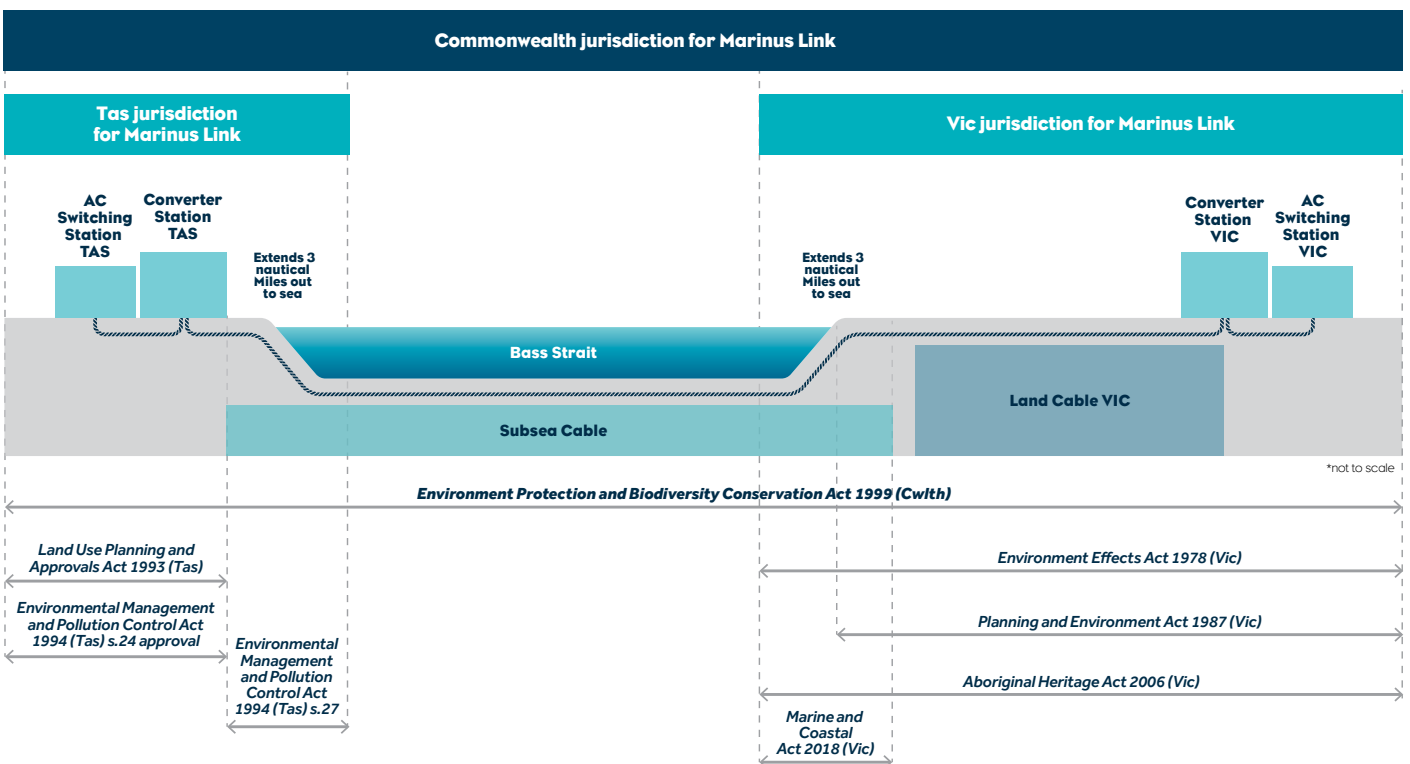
Commonwealth jurisdiction for Marinus Link

Tas jurisdiction for Marinus Link

Vic jurisdiction for Marinus Link

AC Switching Station TAS

Converter Station TAS

Extends 3 nautical Miles out to sea

Extends 3 nautical Miles out to sea

Converter Station VIC

AC Switching Station VIC

Bass Strait

Subsea Cable

Land Cable VIC

*not to scale

Environment Protection and Biodiversity Conservation Act 1999 (Cwlth)

Land Use Planning and Approvals Act 1993 (Tas)

Environmental Management and Pollution Control Act 1994 (Tas) s.24 approval

Environmental Management and Pollution Control Act 1994 (Tas) s.27

Environment Effects Act 1978 (Vic)

Planning and Environment Act 1987 (Vic)

Aboriginal Heritage Act 2006 (Vic)

Marine and Coastal Act 2018 (Vic)